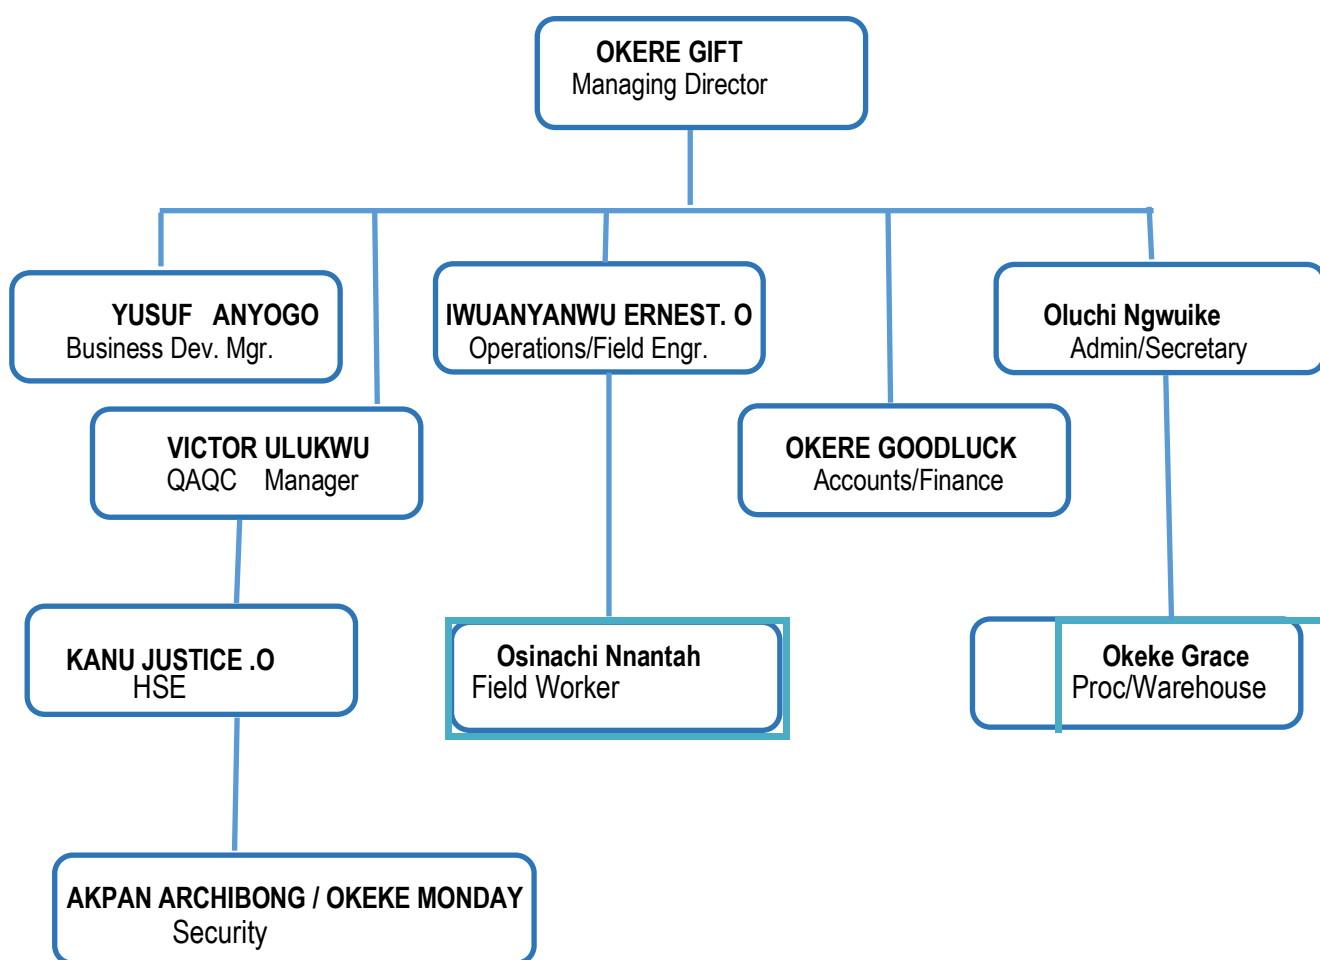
OKERE GIFT
Managing Director

YUSUF ANYOGO
Business Dev. Mgr.

IWUANYANWU ERNEST. O
Operations/Field Engr.

Oluchi Ngwuike
Admin/Secretary

VICTOR ULUKWU
QAQC Manager

OKERE GOODLUCK
Accounts/Finance

KANU JUSTICE .O
HSE

Osinachi Nnantah
Field Worker

Okeke Grace
Proc/Warehouse

AKPAN ARCHIBONG / OKEKE MONDAY
Security